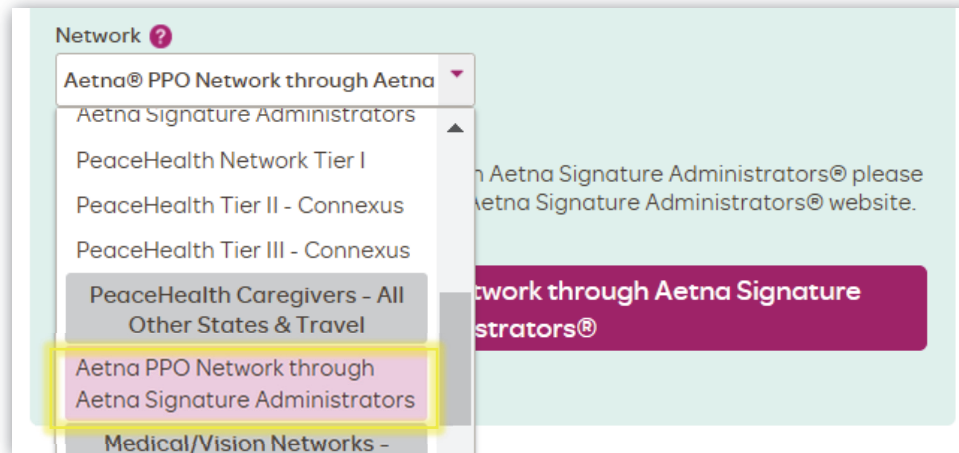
Network ?

Aetna® PPO Network through Aetna

Aetna Signature Administrators

PeaceHealth Network Tier I

PeaceHealth Tier II - Connexus

PeaceHealth Tier III - Connexus

PeaceHealth Caregivers - All Other States & Travel

Aetna PPO Network through Aetna Signature Administrators

Medical/Vision Networks -

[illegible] Aetna Signature Administrators® please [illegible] Aetna Signature Administrators® website.

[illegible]twork through Aetna Signature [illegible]strators®